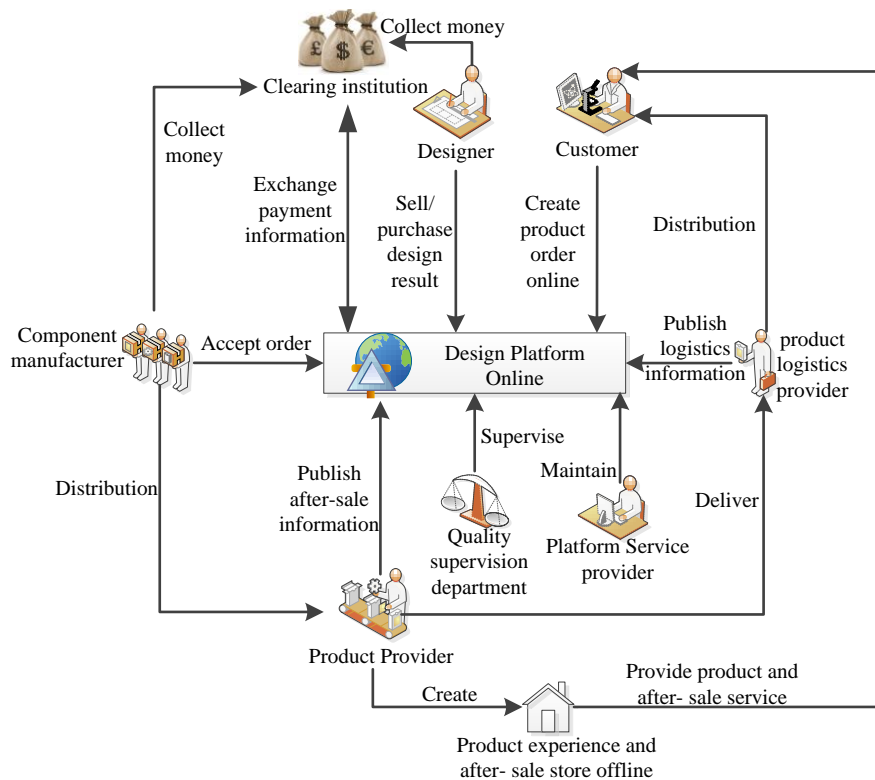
£ $ €

Collect money

Clearing institution

Collect money

Designer

Customer

Exchange payment information

Sell/ purchase design result

Create product order online

Distribution

Component manufacturer

Accept order

Design Platform Online

Publish logistics information

product logistics provider

Supervise

Distribution

Publish after-sale information

Maintain

Deliver

Quality supervision department

Platform Service provider

Product Provider

Provide product and after- sale service

Create

Product experience and after- sale store offline